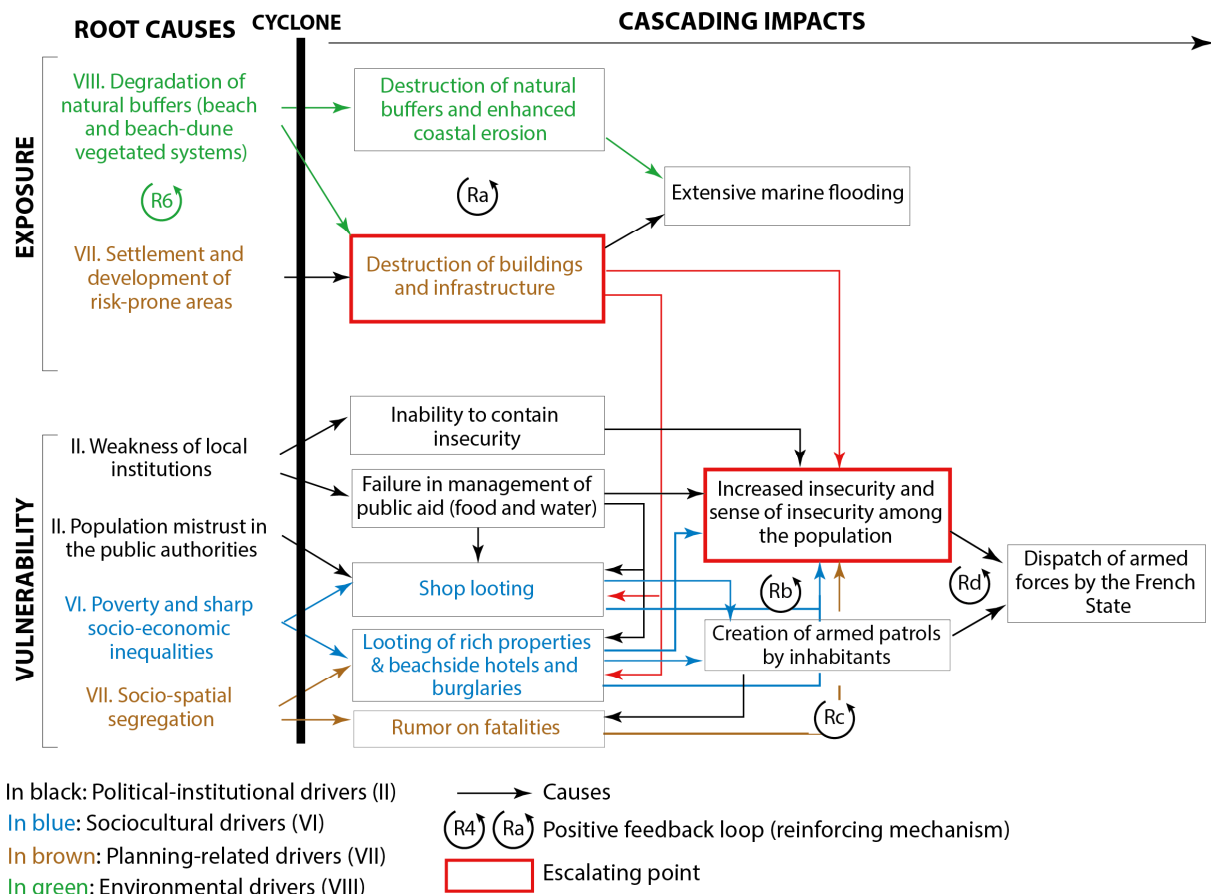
ROOT CAUSES

CYCLONE

CASCADING IMPACTS

EXPOSURE

VIII. Degradation of natural buffers (beach and beach-dune vegetated systems)

R6

VII. Settlement and development of risk-prone areas

Destruction of natural buffers and enhanced coastal erosion

Ra

Extensive marine flooding

Destruction of buildings and infrastructure

VULNERABILITY

II. Weakness of local institutions

II. Population mistrust in the public authorities

VI. Poverty and sharp socio-economic inequalities

VII. Socio-spatial segregation

Inability to contain insecurity

Failure in management of public aid (food and water)

Shop looting

Looting of rich properties & beachside hotels and burglaries

Rumor on fatalities

Increased insecurity and sense of insecurity among the population

Rb

Creation of armed patrols by inhabitants

Rc

Rd

Dispatch of armed forces by the French State

In black: Political-institutional drivers (II)
In blue: Sociocultural drivers (VI)
In brown: Planning-related drivers (VII)
In green: Environmental drivers (VIII)

Causes

R4 Ra Positive feedback loop (reinforcing mechanism)

Escalating point